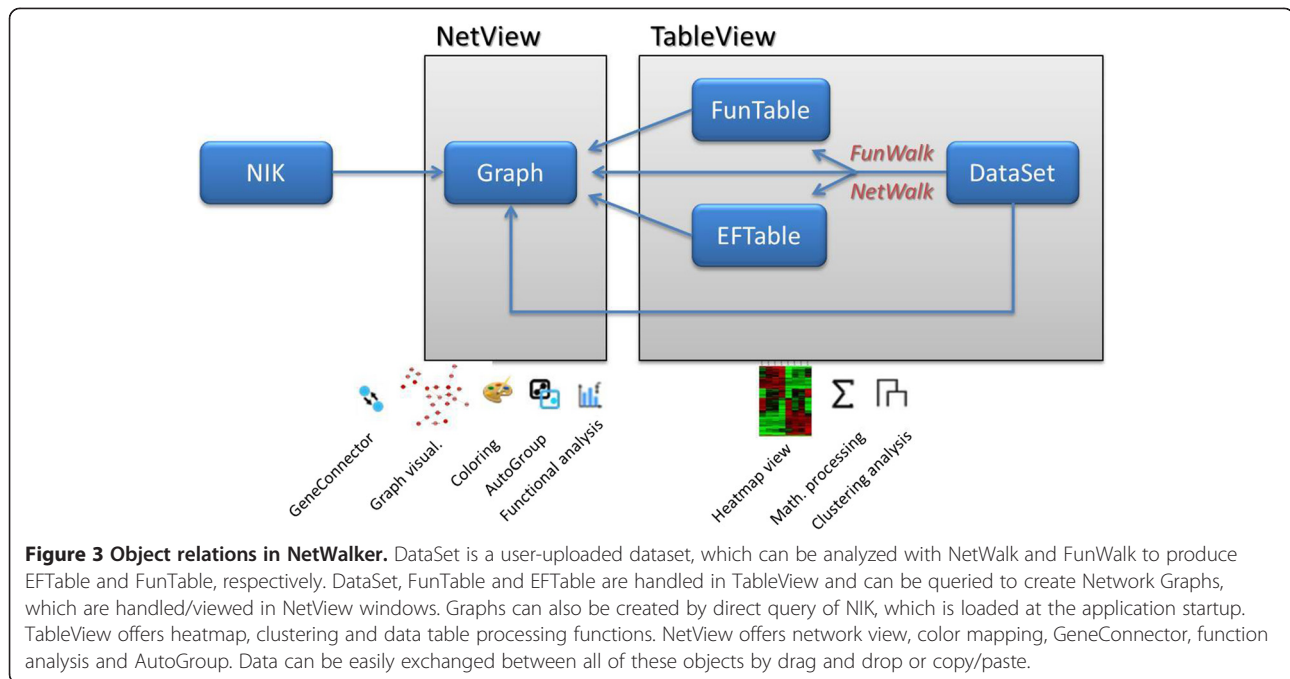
NetView

TableView

NIK

Graph

FunTable

FunWalk

NetWalk

DataSet

EFTable

GeneConnector

Graph visual.

Coloring

AutoGroup

Functional analysis

Heatmap view

Math. processing

Clustering analysis

**Figure 3 Object relations in NetWalker.** DataSet is a user-uploaded dataset, which can be analyzed with NetWalk and FunWalk to produce EFTable and FunTable, respectively. DataSet, FunTable and EFTable are handled in TableView and can be queried to create Network Graphs, which are handled/viewed in NetView windows. Graphs can also be created by direct query of NIK, which is loaded at the application startup. TableView offers heatmap, clustering and data table processing functions. NetView offers network view, color mapping, GeneConnector, function analysis and AutoGroup. Data can be easily exchanged between all of these objects by drag and drop or copy/paste.